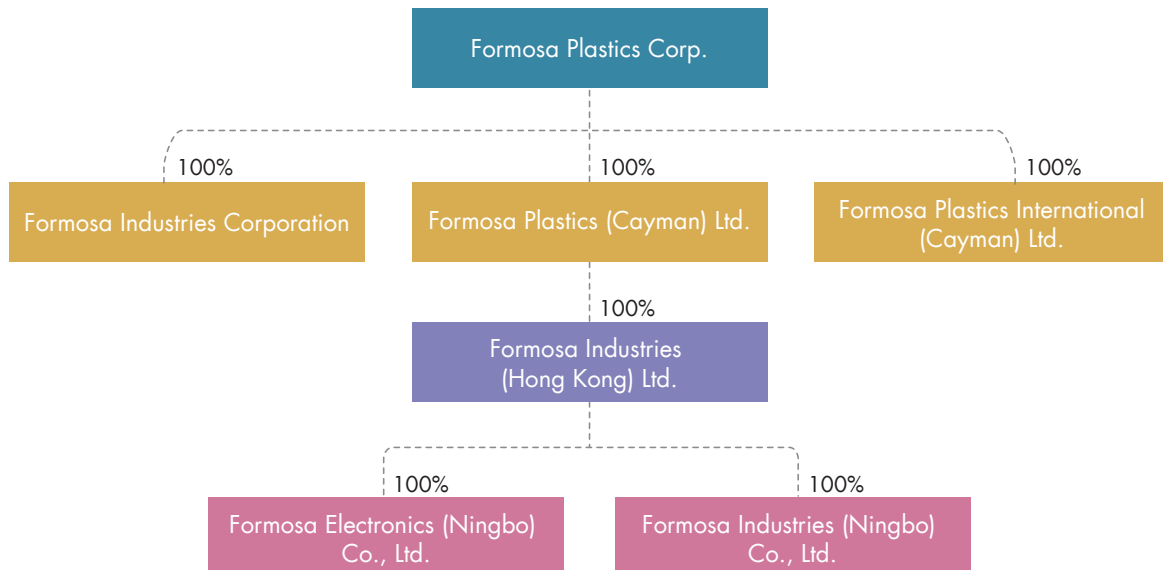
Formosa Plastics Corp.

100%

Formosa Industries Corporation

100%

Formosa Plastics (Cayman) Ltd.

100%

Formosa Plastics International (Cayman) Ltd.

100%

Formosa Industries (Hong Kong) Ltd.

100%

Formosa Electronics (Ningbo) Co., Ltd.

100%

Formosa Industries (Ningbo) Co., Ltd.